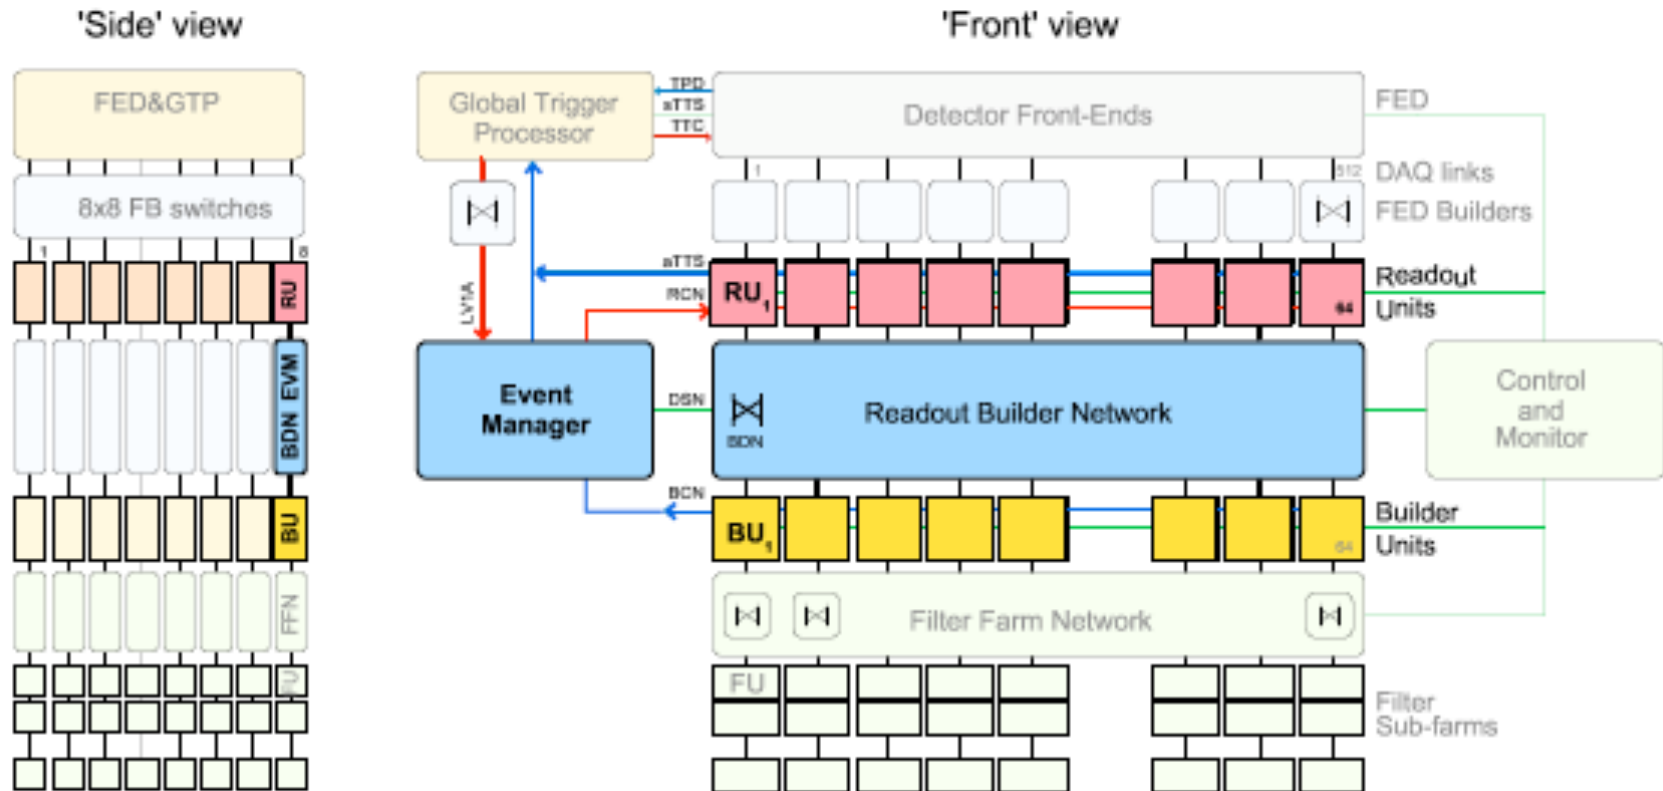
'Side' view

FED&GTP

8x8 FB switches

1

8

RU

BDN EVM

BU

FFN

FU

'Front' view

Global Trigger Processor

TPD

aTTS

TTC

Detector Front-Ends

FED

1

512

DAQ links

FED Builders

aTTS

RCN

LV1A

$RU_1$

64

Readout Units

Event Manager

DSN

BDN

Readout Builder Network

Control and Monitor

BCN

$BU_1$

64

Builder Units

Filter Farm Network

FU

Filter Sub-farms